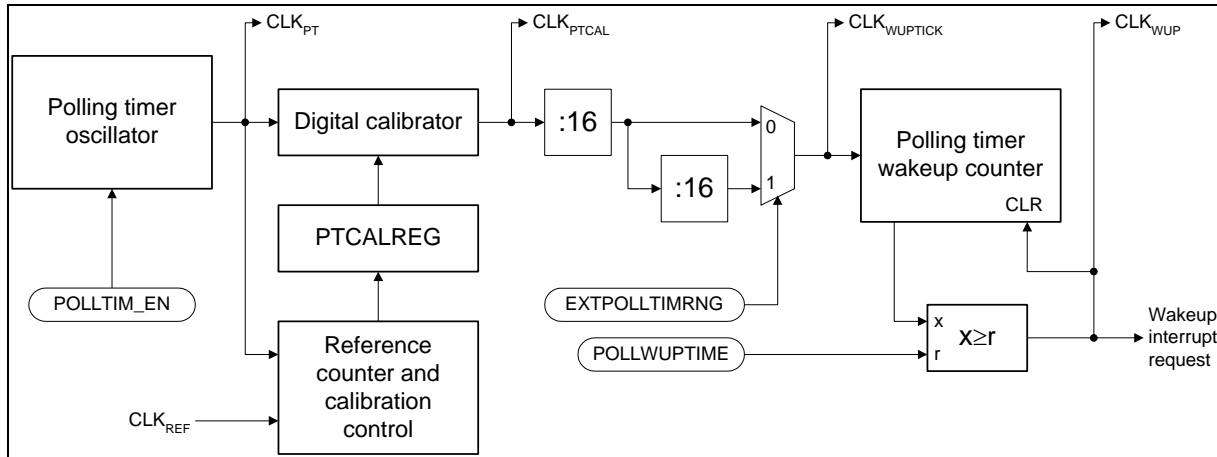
$CLK_{PT}$

$CLK_{PTCAL}$

$CLK_{WUPTICK}$

$CLK_{WUP}$

Polling timer oscillator

Digital calibrator

:16

0

:16

1

Polling timer wakeup counter

CLR

PTCALREG

POLLTIM_EN

EXTPOLLTIMRNG

x

$x \geq r$

r

Wakeup interrupt request

POLLWUPTIME

Reference counter and calibration control

$CLK_{REF}$